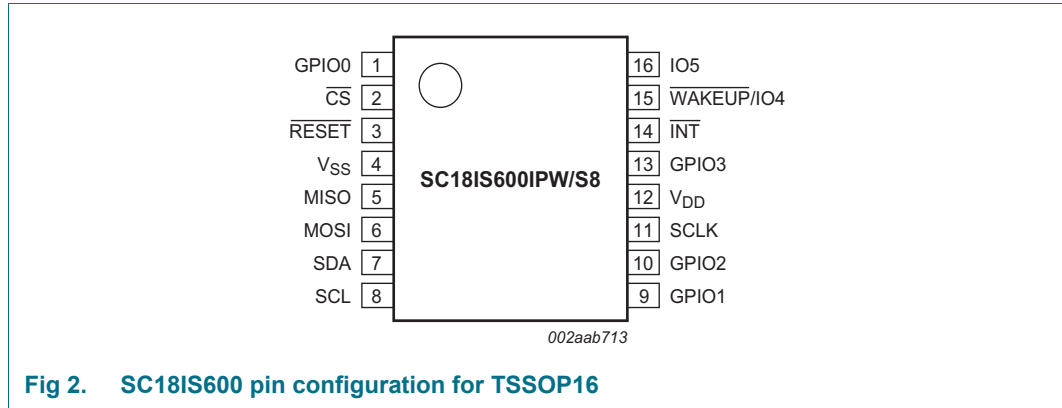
GPIO0 1
$\overline{CS}$ 2
$\overline{RESET}$ 3
$V_{SS}$ 4
MISO 5
MOSI 6
SDA 7
SCL 8

SC18IS600IPW/S8

16 IO5
15 $\overline{WAKEUP}$/IO4
14 $\overline{INT}$
13 GPIO3
12 $V_{DD}$
11 SCLK
10 GPIO2
9 GPIO1

002aab713

Fig 2. SC18IS600 pin configuration for TSSOP16